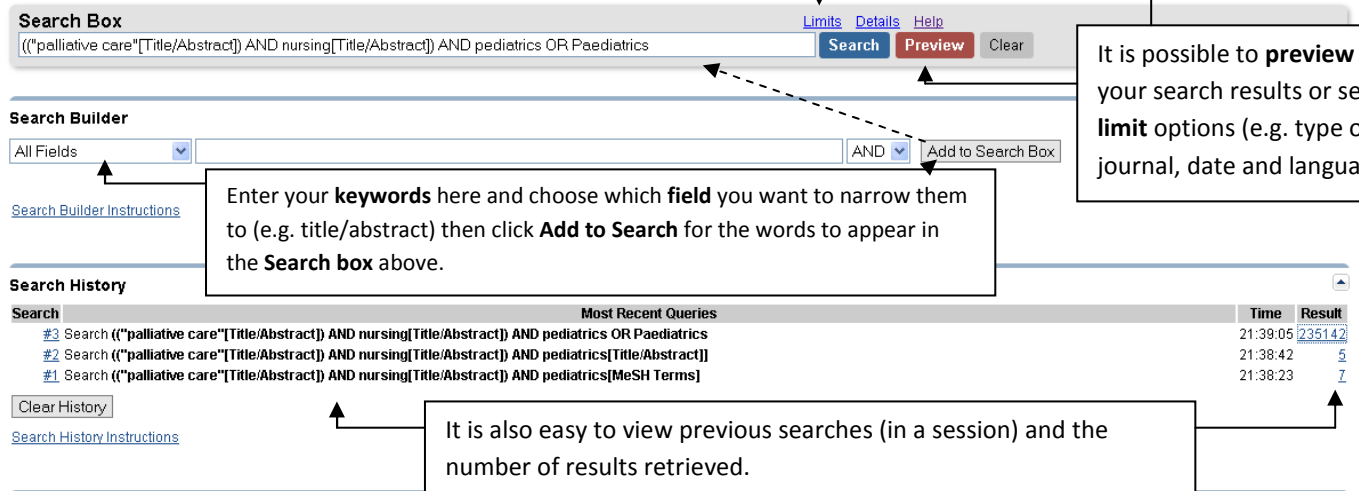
Search Box

Limits Details Help

(("palliative care"[Title/Abstract]) AND nursing[Title/Abstract]) AND pediatrics OR Paediatrics

Search Preview Clear

It is possible to **preview** your search results or se **limit** options (e.g. type c journal, date and langua

Search Builder

All Fields AND Add to Search Box

Enter your **keywords** here and choose which **field** you want to narrow them to (e.g. title/abstract) then click **Add to Search** for the words to appear in the **Search box** above.

Search Builder Instructions

Search History

| Search | Most Recent Queries | Time | Result |
|---|---|---|---|
| #3 | Search (("palliative care"[Title/Abstract]) AND nursing[Title/Abstract]) AND pediatrics OR Paediatrics | 21:39:05 | 235142 |
| #2 | Search (("palliative care"[Title/Abstract]) AND nursing[Title/Abstract]) AND pediatrics[Title/Abstract]] | 21:38:42 | 5 |
| #1 | Search (("palliative care"[Title/Abstract]) AND nursing[Title/Abstract]) AND pediatrics[MeSH Terms] | 21:38:23 | 7 |

Clear History

Search History Instructions

It is also easy to view previous searches (in a session) and the number of results retrieved.